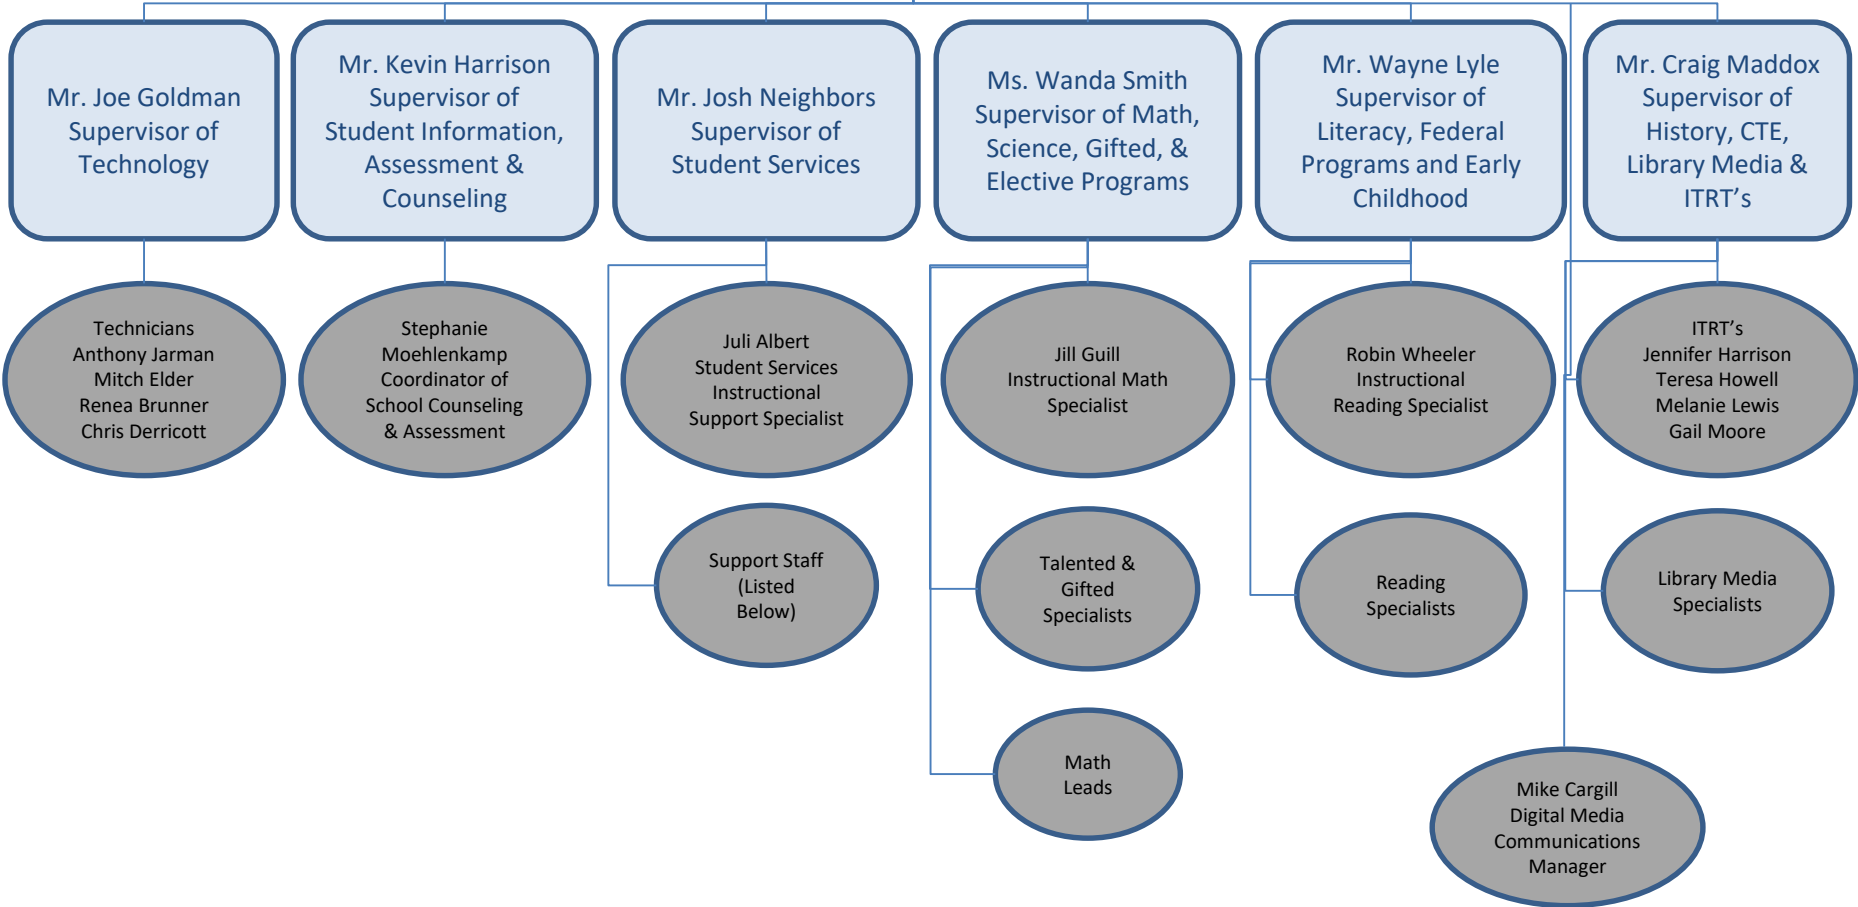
Mr. Joe Goldman Supervisor of Technology

Technicians
Anthony Jarman
Mitch Elder
Renea Brunner
Chris Derricott

Mr. Kevin Harrison Supervisor of Student Information, Assessment & Counseling

Stephanie Moehlenkamp Coordinator of School Counseling & Assessment

Mr. Josh Neighbors Supervisor of Student Services

Juli Albert Student Services Instructional Support Specialist

Support Staff (Listed Below)

Ms. Wanda Smith Supervisor of Math, Science, Gifted, & Elective Programs

Jill Guill Instructional Math Specialist

Talented & Gifted Specialists

Math Leads

Mr. Wayne Lyle Supervisor of Literacy, Federal Programs and Early Childhood

Robin Wheeler Instructional Reading Specialist

Reading Specialists

Mr. Craig Maddox Supervisor of History, CTE, Library Media & ITRT's

ITRT's
Jennifer Harrison
Teresa Howell
Melanie Lewis
Gail Moore

Library Media Specialists

Mike Cargill Digital Media Communications Manager